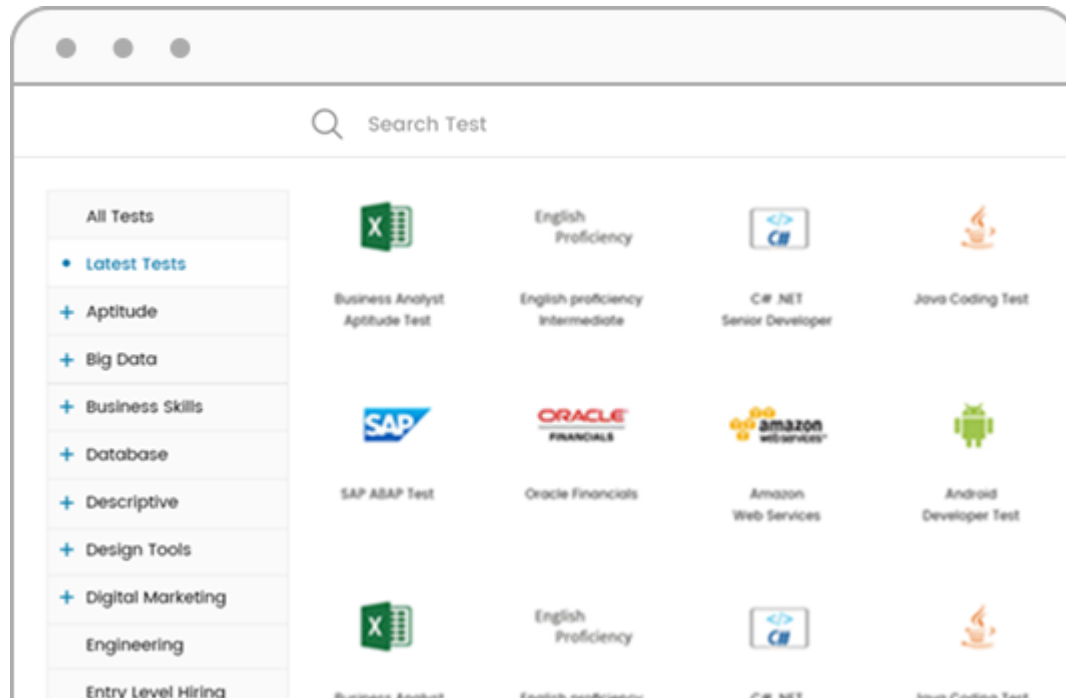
Search Test

All Tests
• Latest Tests
+ Aptitude
+ Big Data
+ Business Skills
+ Database
+ Descriptive
+ Design Tools
+ Digital Marketing
Engineering
Entry Level Hiring

X

Business Analyst Aptitude Test

English Proficiency

English proficiency Intermediate

</> C#

C# .NET Senior Developer

Java Coding Test

SAP

SAP ABAP Test

ORACLE FINANCIALS

Oracle Financials

amazon web services

Amazon Web Services

Android Developer Test

X

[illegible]

English Proficiency

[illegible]

</> C#

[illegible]

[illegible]